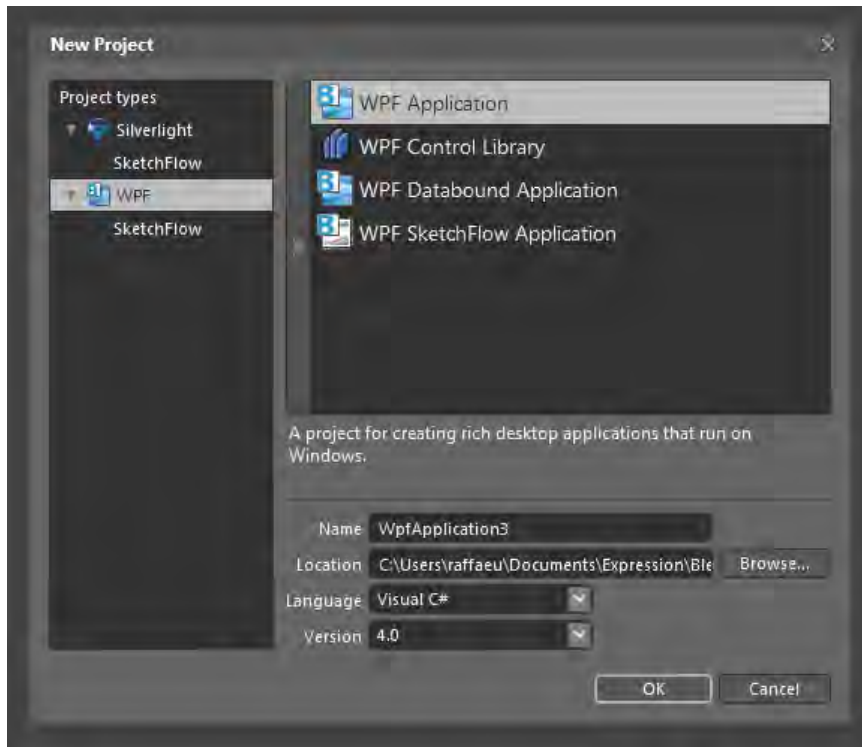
New Project

Project types
Silverlight
SketchFlow
WPF
SketchFlow

WPF Application
WPF Control Library
WPF Databound Application
WPF SketchFlow Application

A project for creating rich desktop applications that run on Windows.

Name WpfApplication3
Location C:\Users\raffaeu\Documents\Expression\Ble
Browse...
Language Visual C#
Version 4.0

OK
Cancel